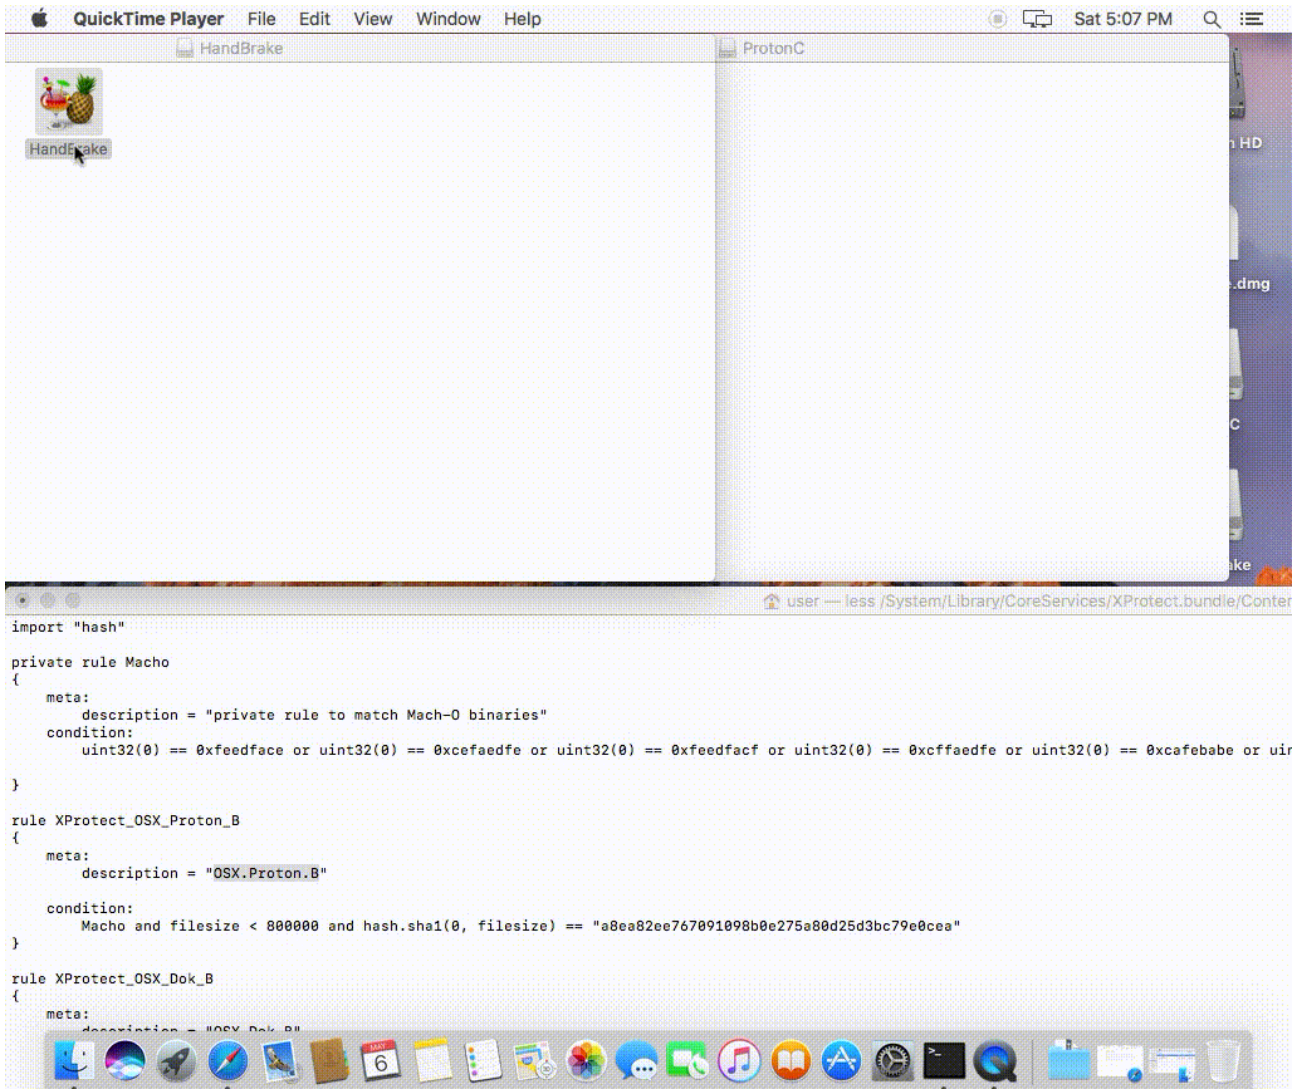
QuickTime Player File Edit View Window Help

Sat 5:07 PM

HandBrake

ProtonC

HandBrake

HD

.dmg

C

ke

user — less /System/Library/CoreServices/XProtect.bundle/Conter

import "hash"

private rule Macho
{
    meta:
        description = "private rule to match Mach-O binaries"
    condition:
        uint32(0) == 0xfeedface or uint32(0) == 0xcefaedfe or uint32(0) == 0xfeedfacf or uint32(0) == 0xcffaedfe or uint32(0) == 0xcafebabe or uir

}

rule XProtect_OSX_Proton_B
{
    meta:
        description = "OSX.Proton.B"

    condition:
        Macho and filesize < 800000 and hash.sha1(0, filesize) == "a8ea82ee767091098b0e275a80d25d3bc79e0cea"
}

rule XProtect_OSX_Dok_B
{
    meta:
        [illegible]

MAY
6